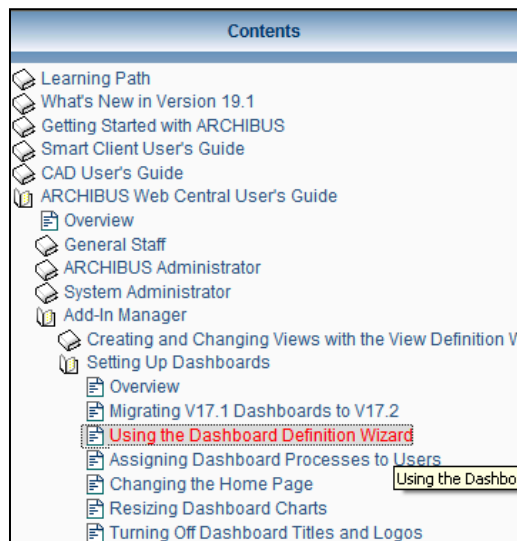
Contents

Learning Path
What's New in Version 19.1
Getting Started with ARCHIBUS
Smart Client User's Guide
CAD User's Guide
ARCHIBUS Web Central User's Guide
Overview
General Staff
ARCHIBUS Administrator
System Administrator
Add-In Manager
Creating and Changing Views with the View Definition W
Setting Up Dashboards
Overview
Migrating V17.1 Dashboards to V17.2
Using the Dashboard Definition Wizard
Assigning Dashboard Processes to Users
Using the Dashbo
Changing the Home Page
Resizing Dashboard Charts
Turning Off Dashboard Titles and Logos